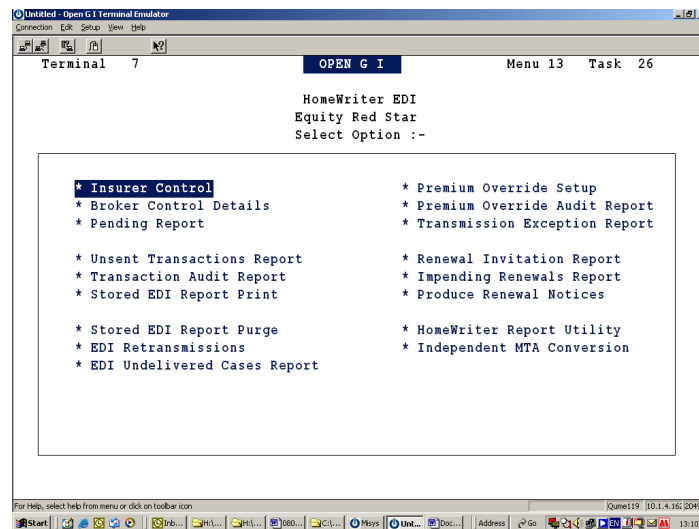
Untitled - Open G I Terminal Emulator
Connection Edit Setup View Help

Terminal 7 OPEN G I Menu 13 Task 26

HomeWriter EDI
Equity Red Star
Select Option :-

* Insurer Control
* Broker Control Details
* Pending Report

* Unsent Transactions Report
* Transaction Audit Report
* Stored EDI Report Print

* Stored EDI Report Purge
* EDI Retransmissions
* EDI Undelivered Cases Report

* Premium Override Setup
* Premium Override Audit Report
* Transmission Exception Report

* Renewal Invitation Report
* Impending Renewals Report
* Produce Renewal Notices

* HomeWriter Report Utility
* Independent MTA Conversion

For Help, select help from menu or click on toolbar icon
Qume119 10.1.4.16: 2049

Start Inb... H:\... H:\... 080... C:\... Misys Unt... Doc... Address Go 13:10